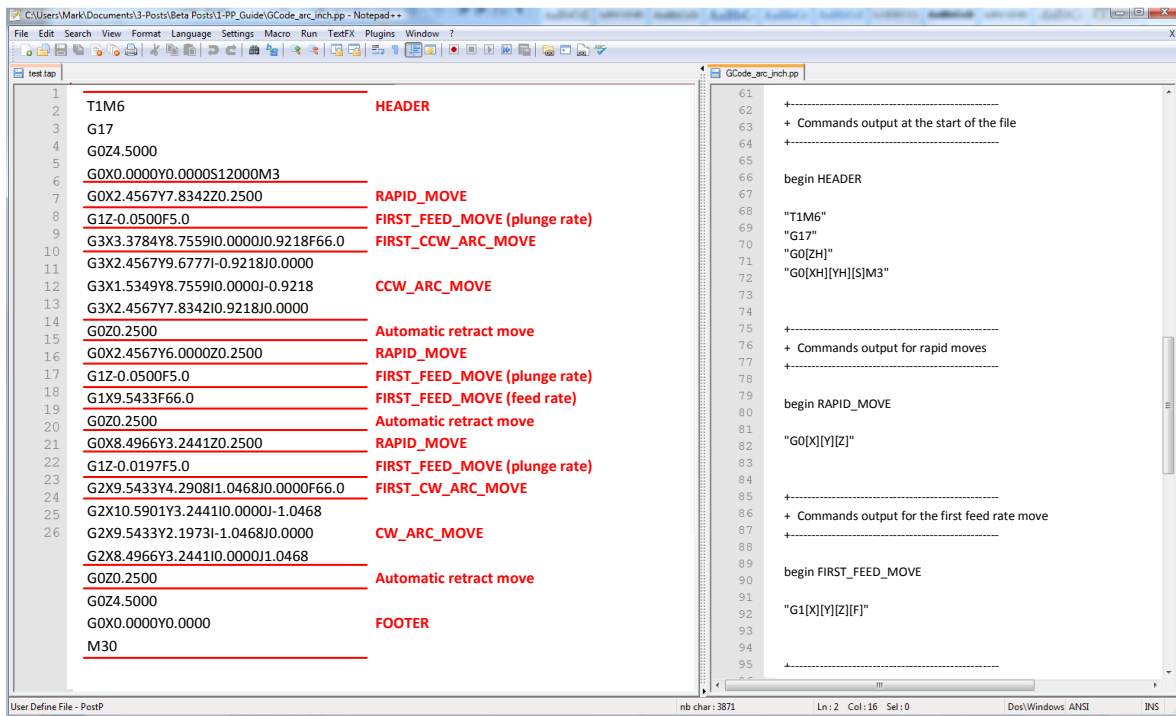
C:\Users\Mark\Documents\3-Posts\Beta Posts\1-PP_Guide\GCode_arc_inch.pp - Notepad++

File Edit Search View Format Language Settings Macro Run TextFX Plugins Window ?

test.tap

1
2
3
4
5
6
7
8
9
10
11
12
13
14
15
16
17
18
19
20
21
22
23
24
25
26

T1M6 HEADER
G17
G0Z4.5000
G0X0.0000Y0.0000S12000M3
G0X2.4567Y7.8342Z0.2500 RAPID_MOVE
G1Z-0.0500F5.0 FIRST_FEED_MOVE (plunge rate)
G3X3.3784Y8.7559I0.0000J0.9218F66.0 FIRST_CCW_ARC_MOVE
G3X2.4567Y9.6777I-0.9218J0.0000
G3X1.5349Y8.7559I0.0000J-0.9218 CCW_ARC_MOVE
G3X2.4567Y7.8342I0.9218J0.0000
G0Z0.2500 Automatic retract move
G0X2.4567Y6.0000Z0.2500 RAPID_MOVE
G1Z-0.0500F5.0 FIRST_FEED_MOVE (plunge rate)
G1X9.5433F66.0 FIRST_FEED_MOVE (feed rate)
G0Z0.2500 Automatic retract move
G0X8.4966Y3.2441Z0.2500 RAPID_MOVE
G1Z-0.0197F5.0 FIRST_FEED_MOVE (plunge rate)
G2X9.5433Y4.2908I1.0468J0.0000F66.0 FIRST_CW_ARC_MOVE
G2X10.5901Y3.2441I0.0000J-1.0468
G2X9.5433Y2.1973I-1.0468J0.0000 CW_ARC_MOVE
G2X8.4966Y3.2441I0.0000J1.0468
G0Z0.2500 Automatic retract move
G0Z4.5000
G0X0.0000Y0.0000 FOOTER
M30

GCode_arc_inch.pp

61 +------------------------------------------------
62 + Commands output at the start of the file
63 +------------------------------------------------
64
65
66 begin HEADER
67
68 "T1M6"
69 "G17"
70 "G0[ZH]"
71 "G0[XH][YH][S]M3"
72
73
74
75 +------------------------------------------------
76 + Commands output for rapid moves
77 +------------------------------------------------
78
79 begin RAPID_MOVE
80
81 "G0[X][Y][Z]"
82
83
84
85 +------------------------------------------------
86 + Commands output for the first feed rate move
87 +------------------------------------------------
88
89 begin FIRST_FEED_MOVE
90
91 "G1[X][Y][Z][F]"
92
93
94
95 +------------------------------------------------

User Define File - PostP nb char : 3871 Ln : 2 Col : 16 Sel : 0 Dos\Windows ANSI INS